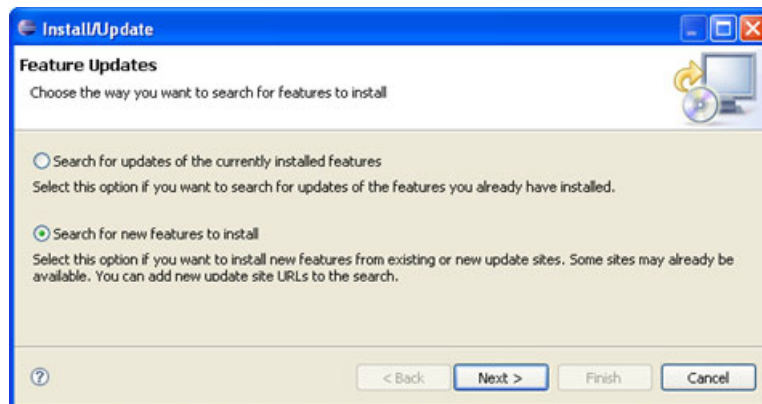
Install/Update

Feature Updates

Choose the way you want to search for features to install

Search for updates of the currently installed features

Select this option if you want to search for updates of the features you already have installed.

Search for new features to install

Select this option if you want to install new features from existing or new update sites. Some sites may already be available. You can add new update site URLs to the search.

?

< Back

Next >

Finish

Cancel